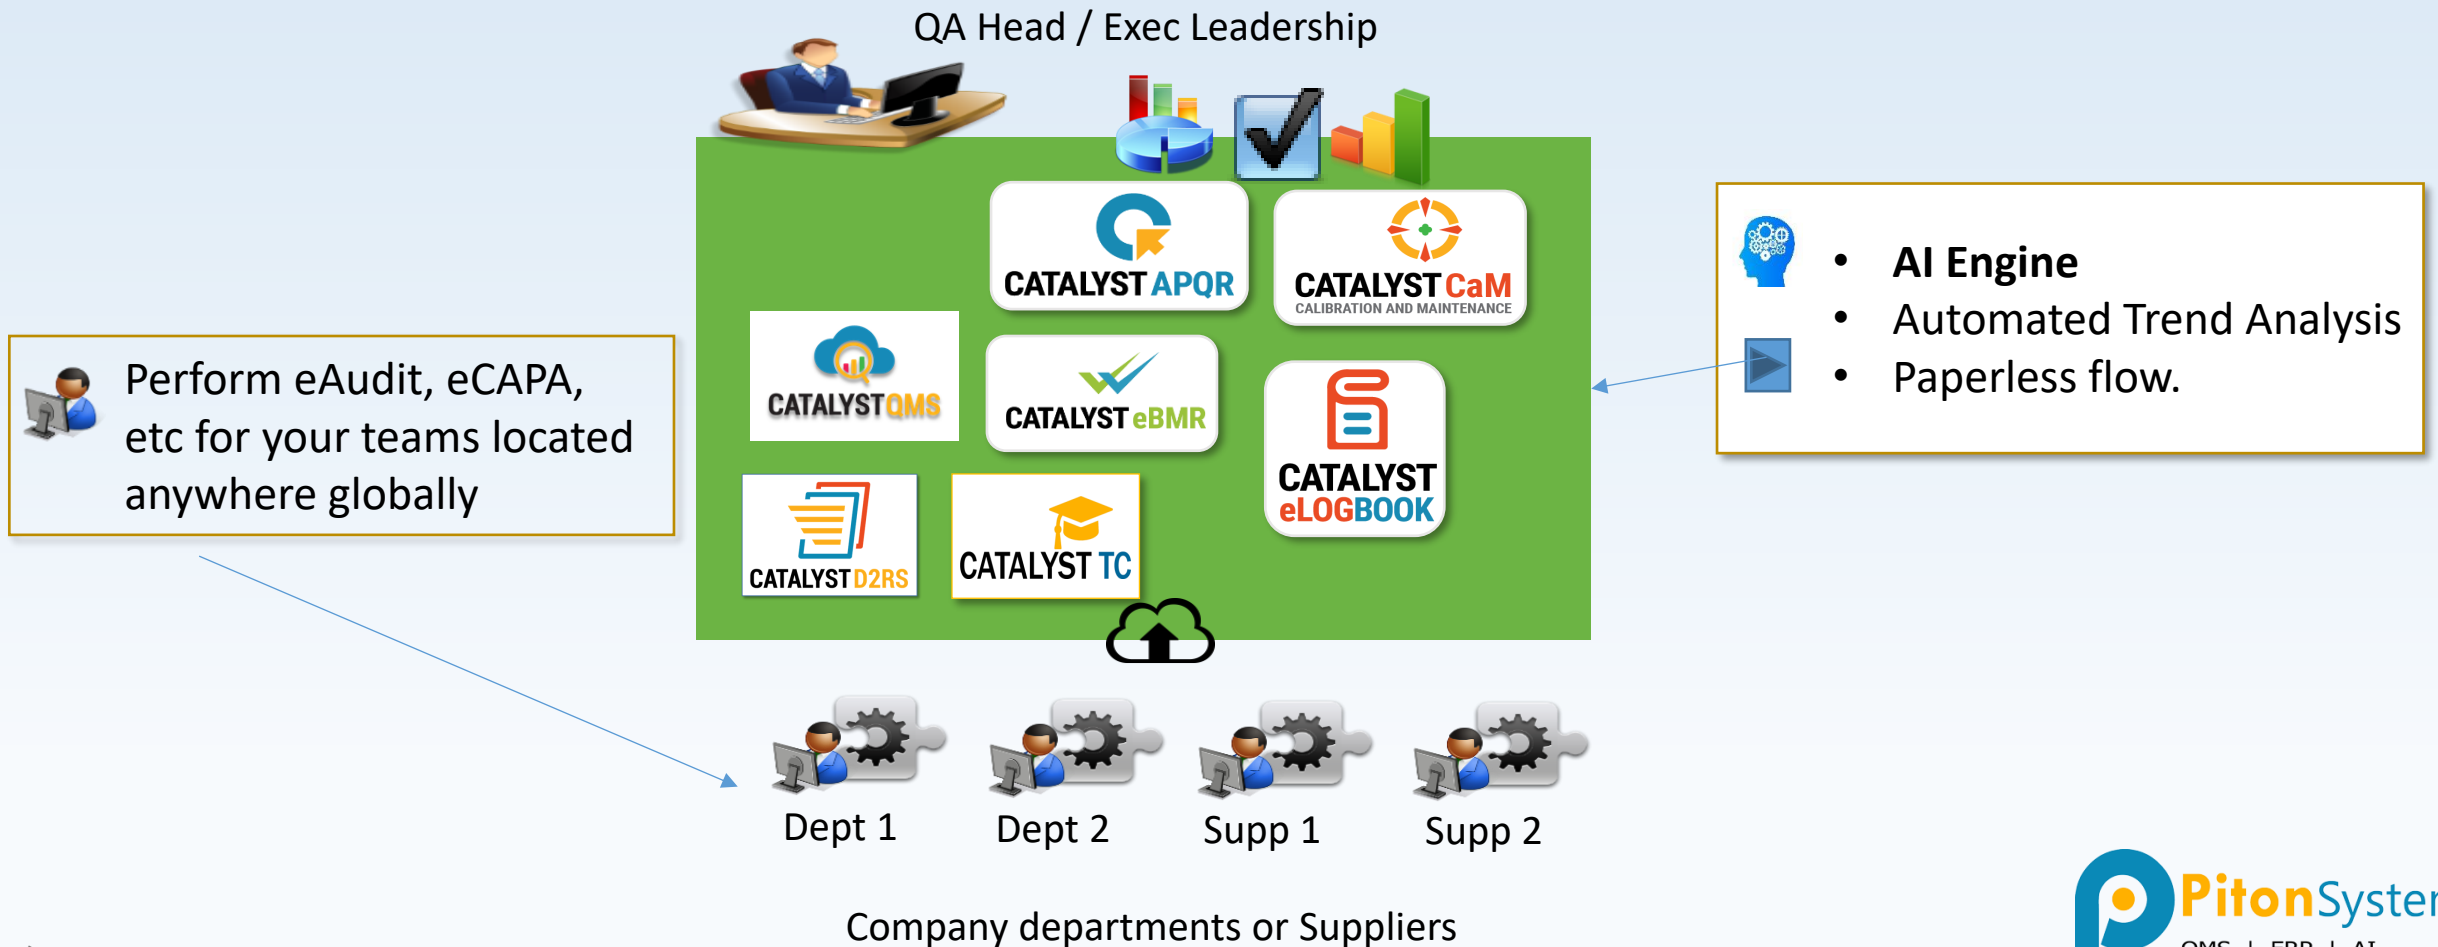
QA Head / Exec Leadership

CATALYST APQR

CATALYST CaM
CALIBRATION AND MAINTENANCE

CATALYST QMS

CATALYST eBMR

CATALYST eLOGBOOK

CATALYST D2RS

CATALYST TC

- AI Engine
- Automated Trend Analysis
- Paperless flow.

Perform eAudit, eCAPA, etc for your teams located anywhere globally

Dept 1
Dept 2
Supp 1
Supp 2

Company departments or Suppliers

PitonSyster
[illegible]